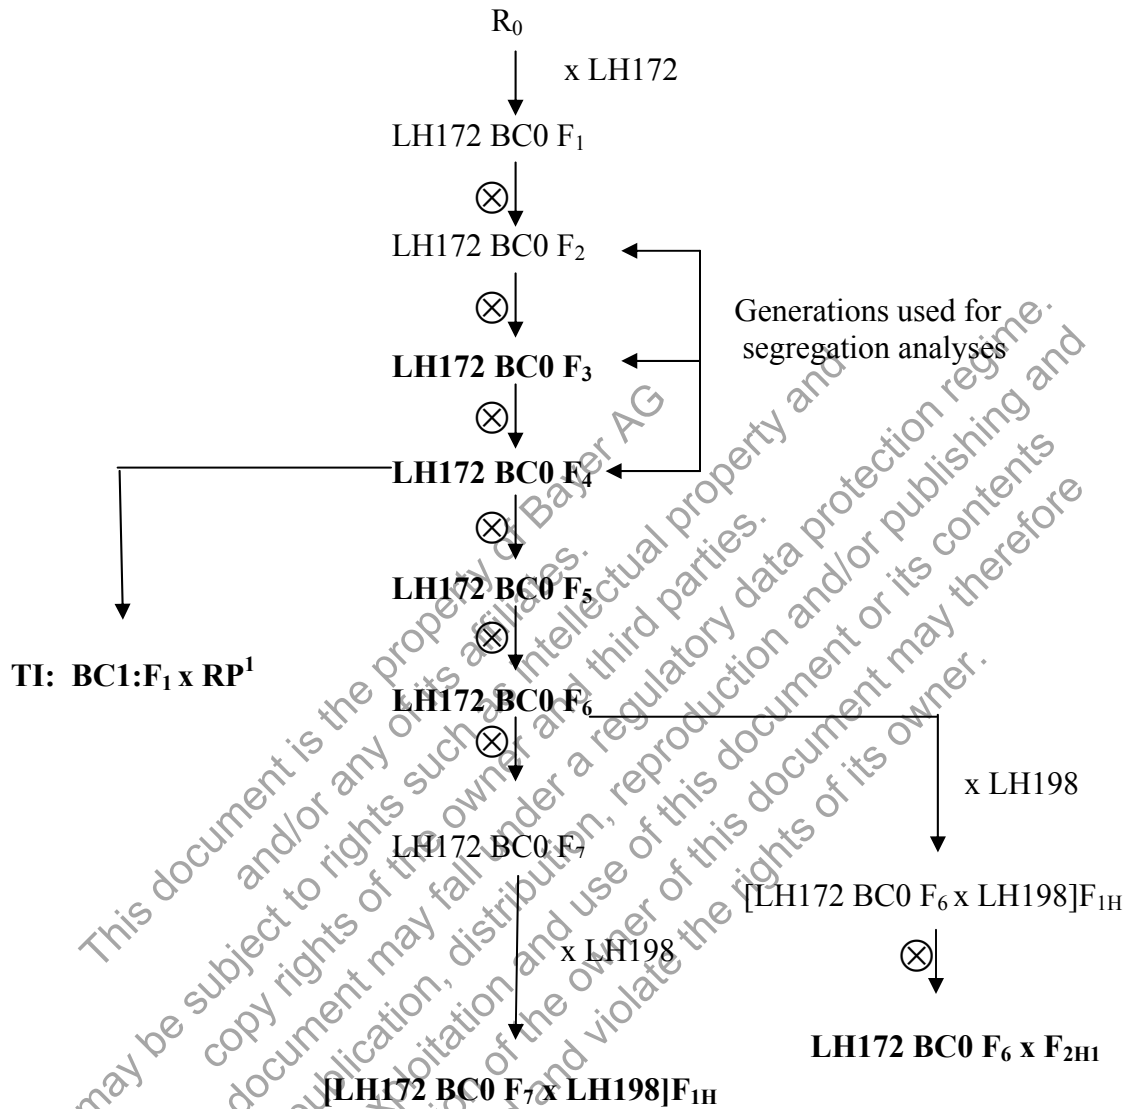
$R_0$

x LH172

LH172 BC0 $F_1$

$\otimes$

LH172 BC0 $F_2$

$\otimes$

Generations used for segregation analyses

**LH172 BC0 $F_3$**

$\otimes$

**LH172 BC0 $F_4$**

$\otimes$

**LH172 BC0 $F_5$**

**TI: BC1:$F_1$ x $RP^1$**

$\otimes$

**LH172 BC0 $F_6$**

$\otimes$

x LH198

LH172 BC0 $F_7$

[LH172 BC0 $F_6$ x LH198]$F_{1H}$

x LH198

$\otimes$

**LH172 BC0 $F_6$ x $F_{2H1}$**

**[LH172 BC0 $F_7$ x LH198]$F_{1H}$**

This document is the property of Bayer AG and/or any of its affiliates. It may be subject to rights such as intellectual property and copy rights of the owner and third parties. This document may fall under a regulatory data protection regime. Furthermore, this document may fall under a regulatory data protection regime. Consequently, any publication, distribution, reproduction and/or publishing and any commercial exploitation and use of this document or its contents without the permission of the owner of this document may therefore be prohibited and violate the rights of its owner.